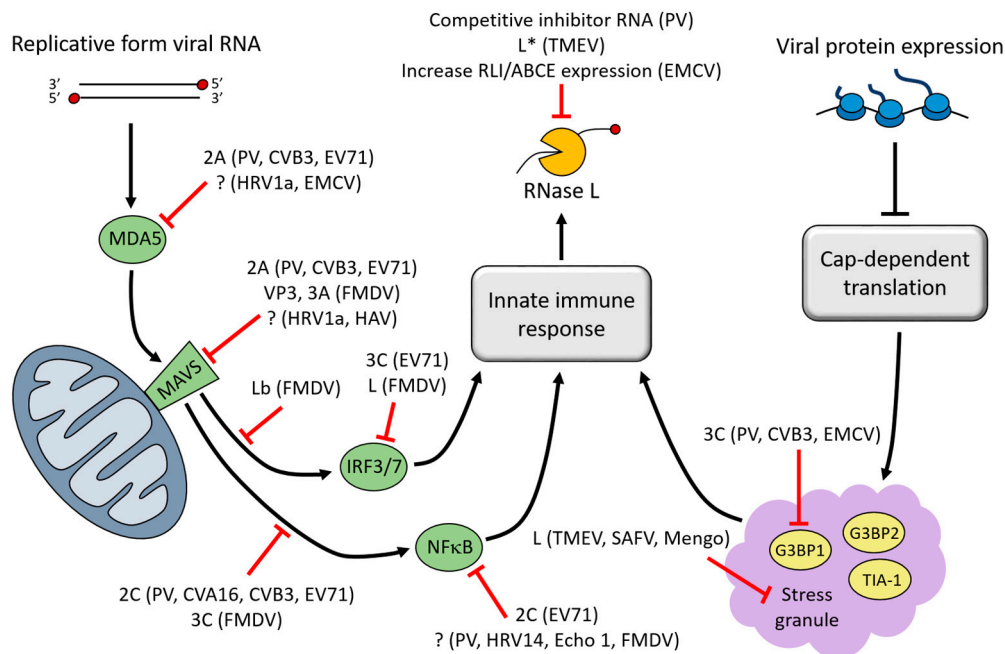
Replicative form viral RNA

3'
5'
5'
3'

2A (PV, CVB3, EV71)
? (HRV1a, EMCV)

MDA5

2A (PV, CVB3, EV71)
VP3, 3A (FMDV)
? (HRV1a, HAV)

MAVS

Lb (FMDV)

3C (EV71)
L (FMDV)

IRF3/7

2C (PV, CVA16, CVB3, EV71)
3C (FMDV)

NFκB

2C (EV71)
? (PV, HRV14, Echo 1, FMDV)

Competitive inhibitor RNA (PV)
L* (TMEV)
Increase RLI/ABCE expression (EMCV)

RNase L

Innate immune response

L (TMEV, SAFV, Mengo)

Viral protein expression

Cap-dependent translation

3C (PV, CVB3, EMCV)

G3BP1
G3BP2
TIA-1
Stress granule